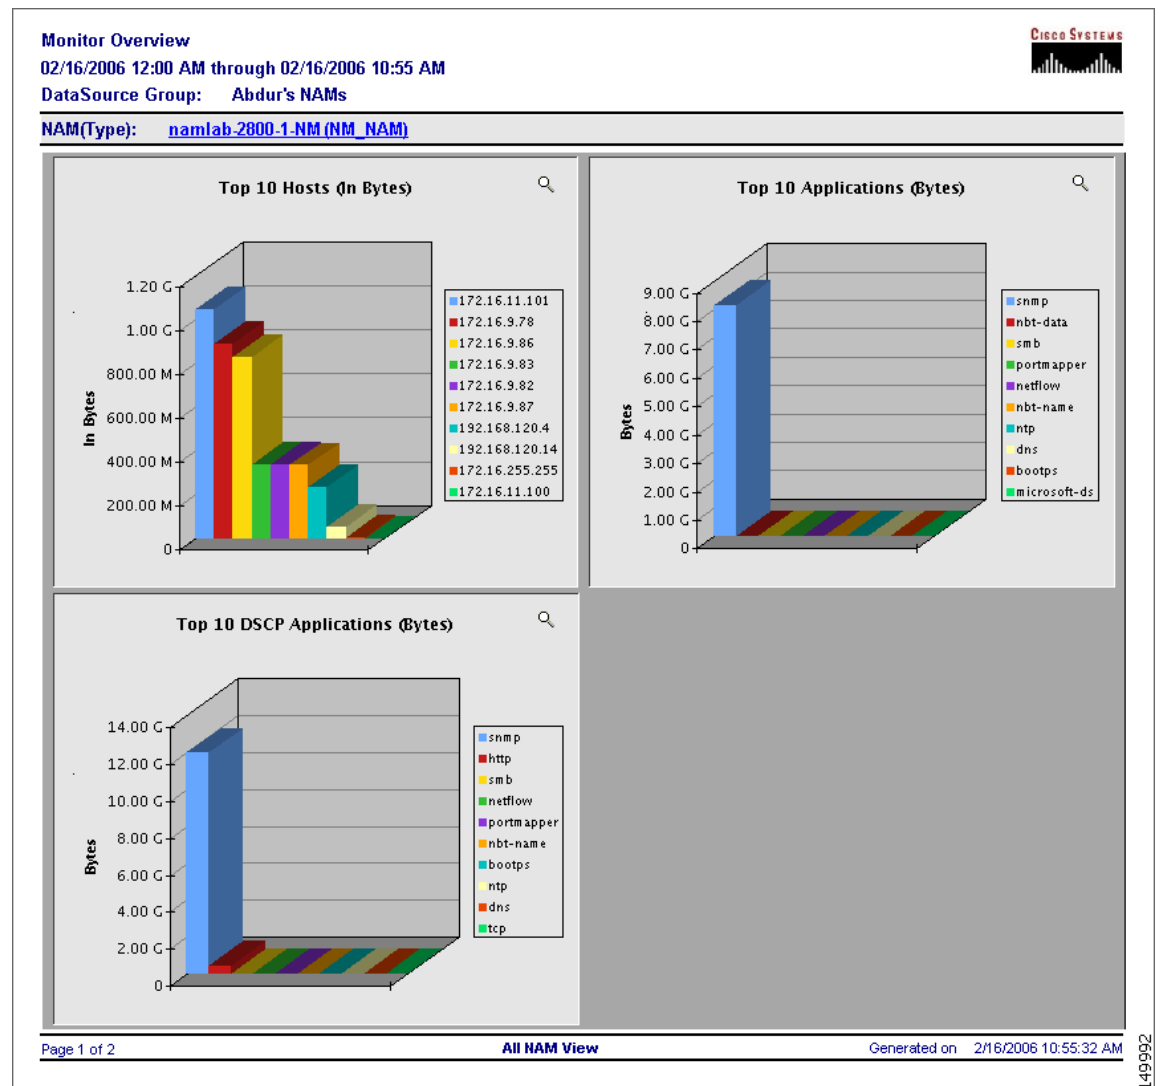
Monitor Overview
02/16/2006 12:00 AM through 02/16/2006 10:55 AM
DataSource Group: Abdur's NAMs

CISCO SYSTEMS

NAM(Type): namlab-2800-1-NM (NM_NAM)

Top 10 Hosts (In Bytes)

In Bytes

1.20 G
1.00 G
800.00 M
600.00 M
400.00 M
200.00 M
0

172.16.11.101
172.16.9.78
172.16.9.86
172.16.9.83
172.16.9.82
172.16.9.87
192.168.120.4
192.168.120.14
172.16.255.255
172.16.11.100

Top 10 Applications (Bytes)

Bytes

9.00 G
8.00 G
7.00 G
6.00 G
5.00 G
4.00 G
3.00 G
2.00 G
1.00 G
0

snmp
nbt-data
smb
portmapper
netflow
nbt-name
ntp
dns
bootps
microsoft-ds

Top 10 DSCP Applications (Bytes)

Bytes

14.00 G
12.00 G
10.00 G
8.00 G
6.00 G
4.00 G
2.00 G
0

snmp
http
smb
netflow
portmapper
nbt-name
bootps
ntp
dns
tcp

Page 1 of 2 All NAM View Generated on 2/16/2006 10:55:32 AM

149992